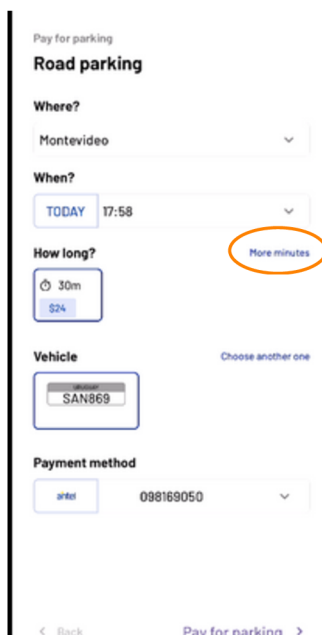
Pay for parking
Road parking

Where?
Montevideo

When?
TODAY 17:58

How long?
More minutes

30m
$24

Vehicle
Choose another one

URUGUAY
SAN869

Payment method
antel 098169050

< Back
Pay for parking >